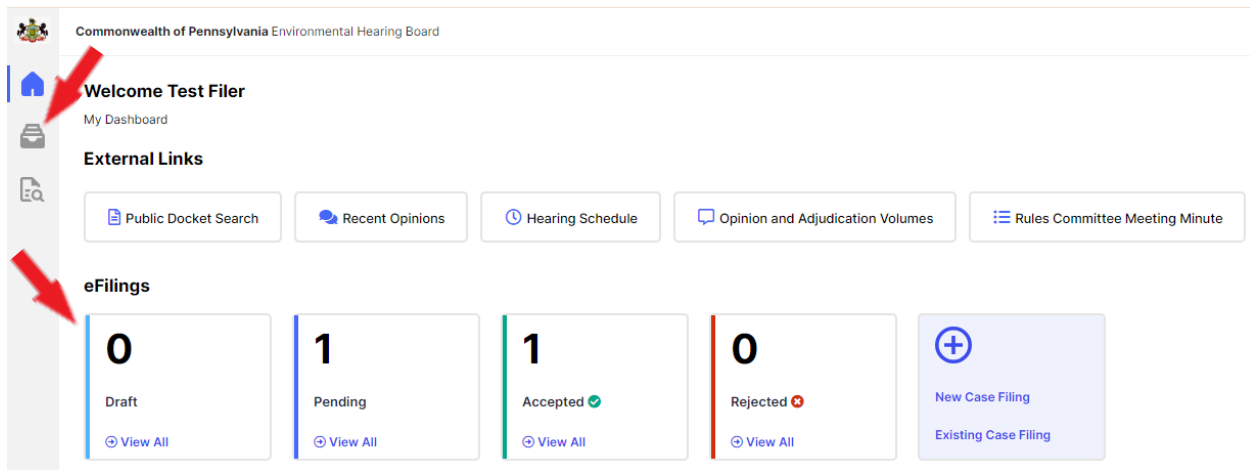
Commonwealth of Pennsylvania Environmental Hearing Board

Welcome Test Filer

My Dashboard

External Links

Public Docket Search

Recent Opinions

Hearing Schedule

Opinion and Adjudication Volumes

Rules Committee Meeting Minute

eFilings

0

Draft

View All

1

Pending

View All

1

Accepted

View All

0

Rejected

View All

New Case Filing

Existing Case Filing